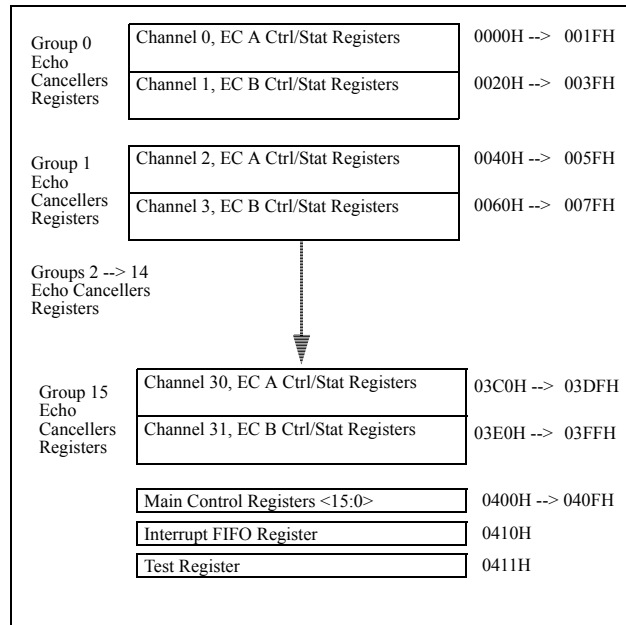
Group 0 Echo Cancellers Registers

Channel 0, EC A Ctrl/Stat Registers
0000H --> 001FH

Channel 1, EC B Ctrl/Stat Registers
0020H --> 003FH

Group 1 Echo Cancellers Registers

Channel 2, EC A Ctrl/Stat Registers
0040H --> 005FH

Channel 3, EC B Ctrl/Stat Registers
0060H --> 007FH

Groups 2 --> 14 Echo Cancellers Registers

Group 15 Echo Cancellers Registers

Channel 30, EC A Ctrl/Stat Registers
03C0H --> 03DFH

Channel 31, EC B Ctrl/Stat Registers
03E0H --> 03FFH

Main Control Registers <15:0>
0400H --> 040FH

Interrupt FIFO Register
0410H

Test Register
0411H